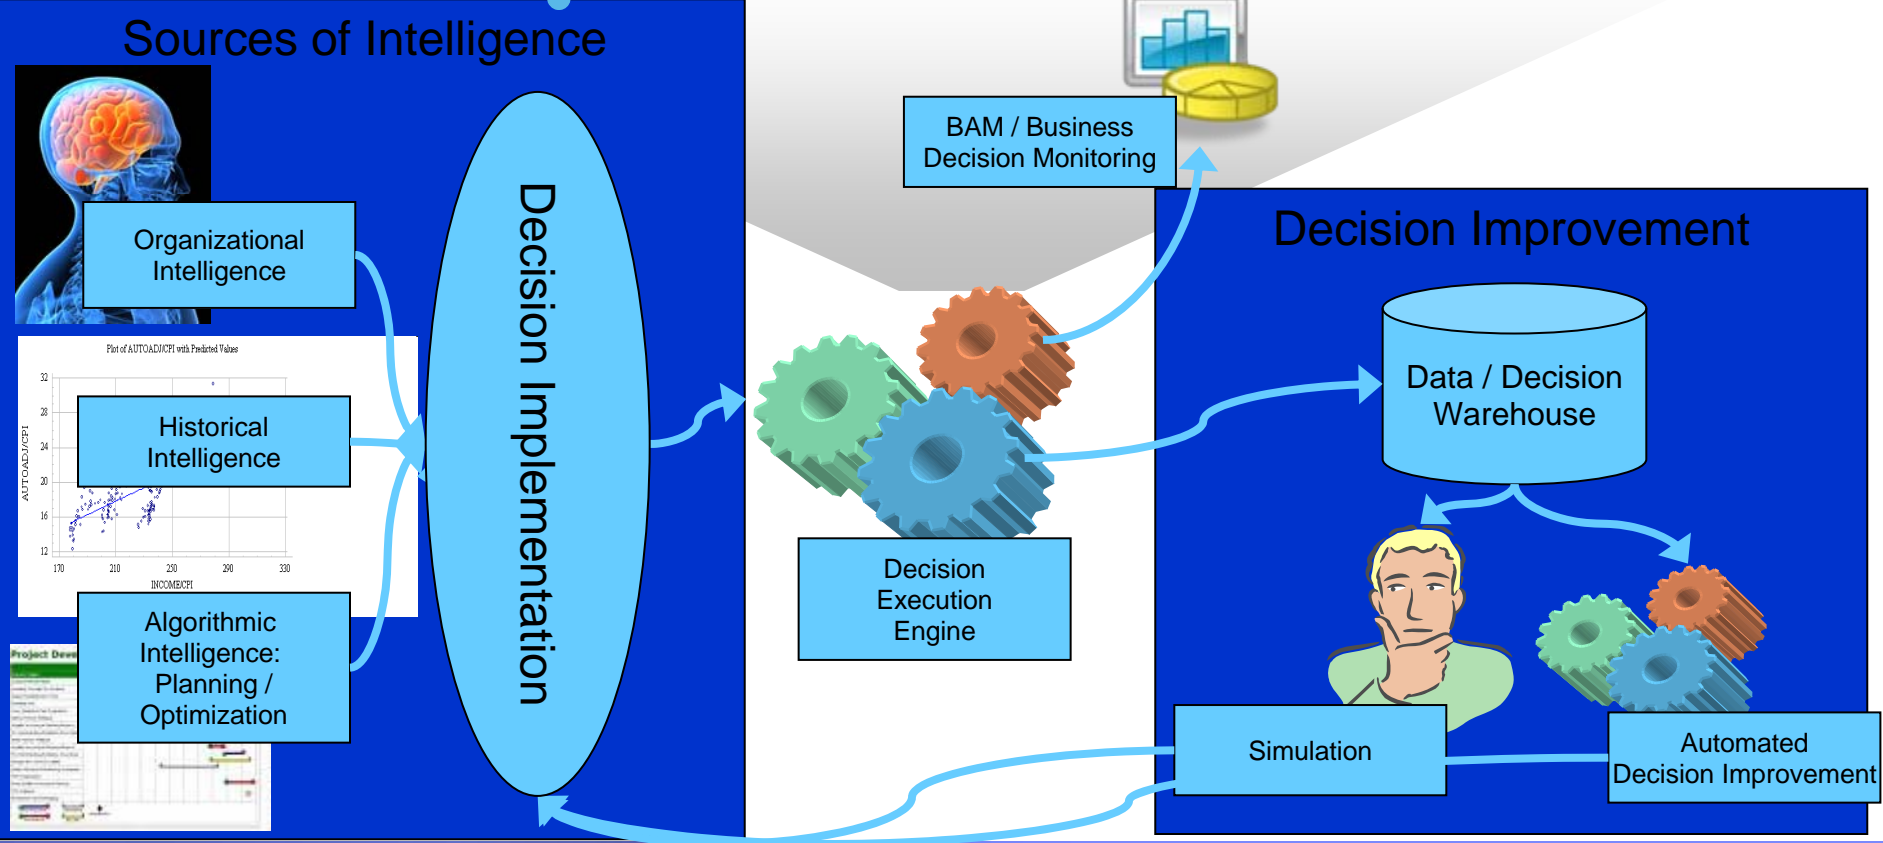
Sources of Intelligence

Organizational Intelligence

Plot of AUTOADJ/CPI with Predicted Values

32
28
24
20
16
12

AUTOADJ/CPI

170 210 250 290 330

INCOME/CPI

Historical Intelligence

Project Deve

Algorithmic Intelligence: Planning / Optimization

Decision Implementation

BAM / Business Decision Monitoring

Decision Execution Engine

Decision Improvement

Data / Decision Warehouse

Simulation

Automated Decision Improvement